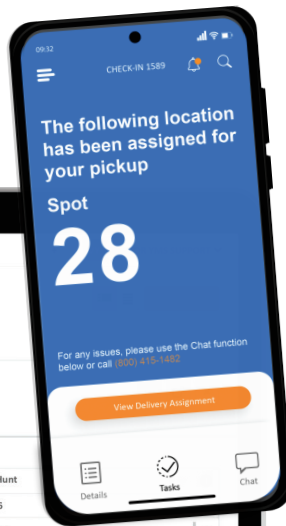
09:32

CHECK-IN 1589

The following location has been assigned for your pickup

Spot

28

For any issues, please use the Chat function below or call (800) 415-1482

View Delivery Assignment

Details

Tasks

Chat